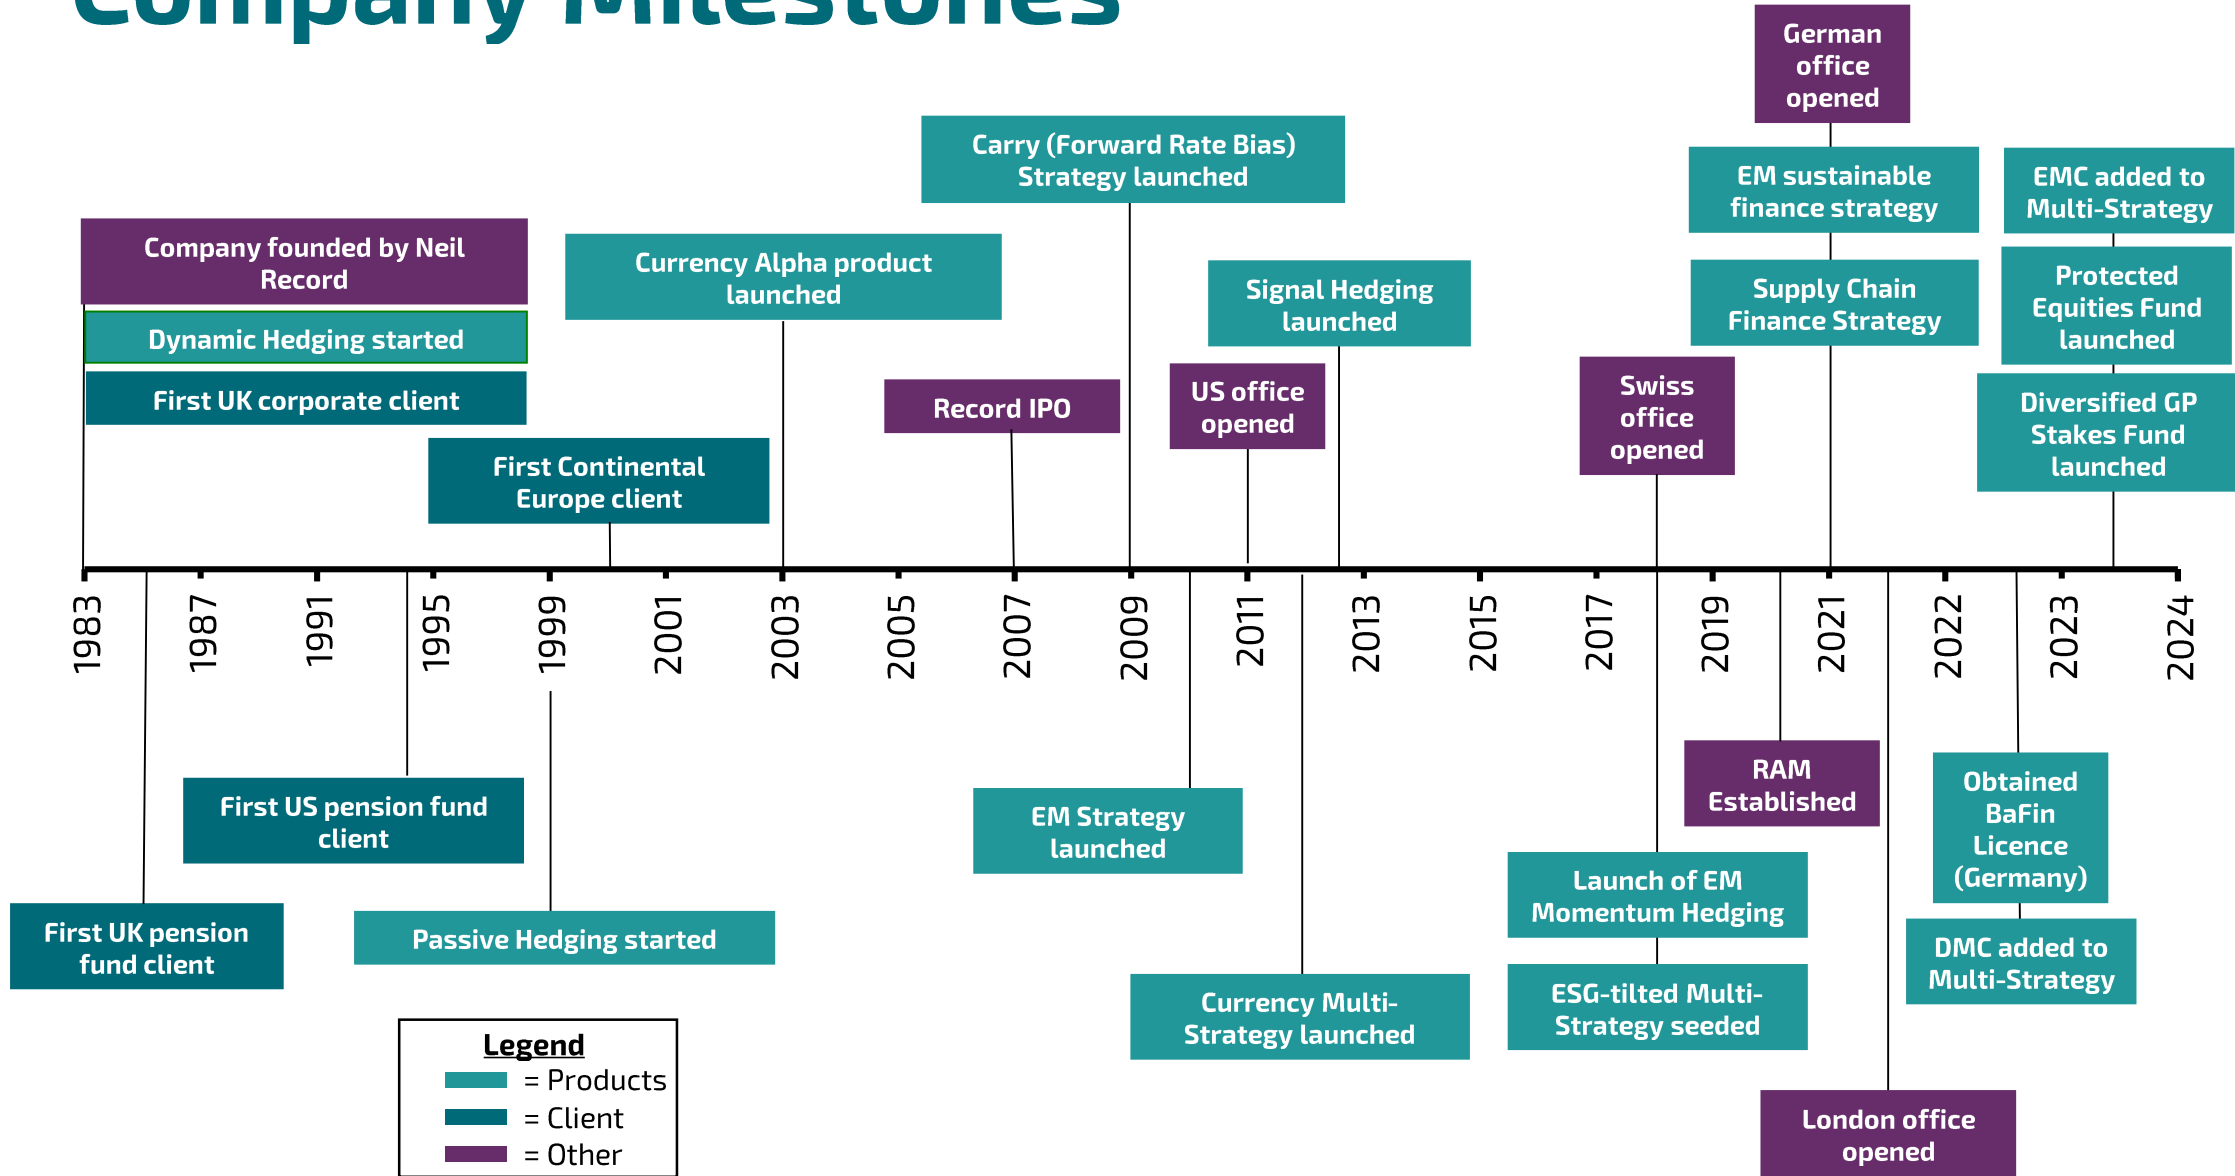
Company Milestones

German office opened

Carry (Forward Rate Bias) Strategy launched

EM sustainable finance strategy

EMC added to Multi-Strategy

Company founded by Neil Record

Currency Alpha product launched

Signal Hedging launched

Supply Chain Finance Strategy

Protected Equities Fund launched

Dynamic Hedging started

First UK corporate client

Record IPO

US office opened

Swiss office opened

Diversified GP Stakes Fund launched

First Continental Europe client

1983
1987
1991
1995
1999
2001
2003
2005
2007
2009
2011
2013
2015
2017
2019
2021
2022
2023
2024

RAM Established

Obtained BaFin Licence (Germany)

First US pension fund client

EM Strategy launched

Launch of EM Momentum Hedging

First UK pension fund client

Passive Hedging started

DMC added to Multi-Strategy

Currency Multi-Strategy launched

ESG-tilted Multi-Strategy seeded

Legend
= Products
= Client
= Other

London office opened